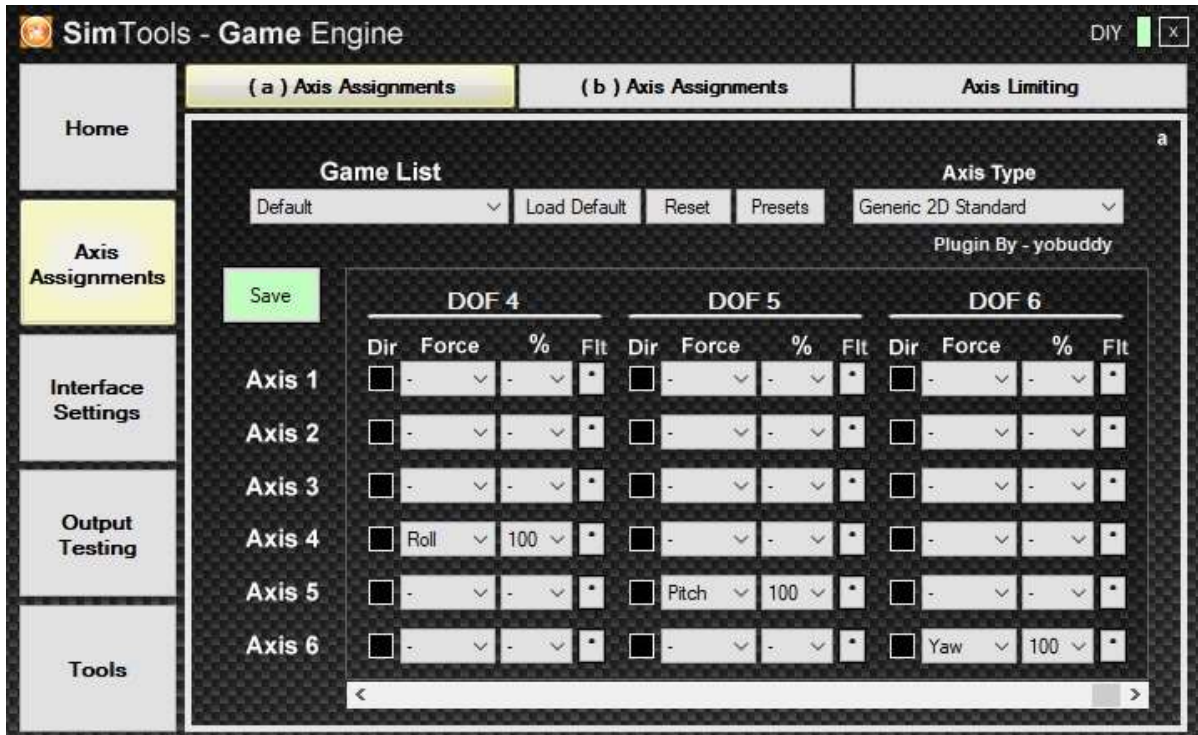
SimTools - Game Engine

DIY

X

Home

Axis Assignments

Interface Settings

Output Testing

Tools

( a ) Axis Assignments

( b ) Axis Assignments

Axis Limiting

a

Game List

Default

Load Default

Reset

Presets

Axis Type

Generic 2D Standard

Plugin By - yobuddy

Save

| | DOF 4 | | | | DOF 5 | | | | DOF 6 | | | |
|---|---|---|---|---|---|---|---|---|---|---|---|---|
| | Dir | Force | % | Flt | Dir | Force | % | Flt | Dir | Force | % | Flt |
| Axis 1 | | - | - | | | - | - | | | - | - | |
| Axis 2 | | - | - | | | - | - | | | - | - | |
| Axis 3 | | - | - | | | - | - | | | - | - | |
| Axis 4 | | Roll | 100 | | | - | - | | | - | - | |
| Axis 5 | | - | - | | | Pitch | 100 | | | - | - | |
| Axis 6 | | - | - | | | - | - | | | Yaw | 100 | |

<

>